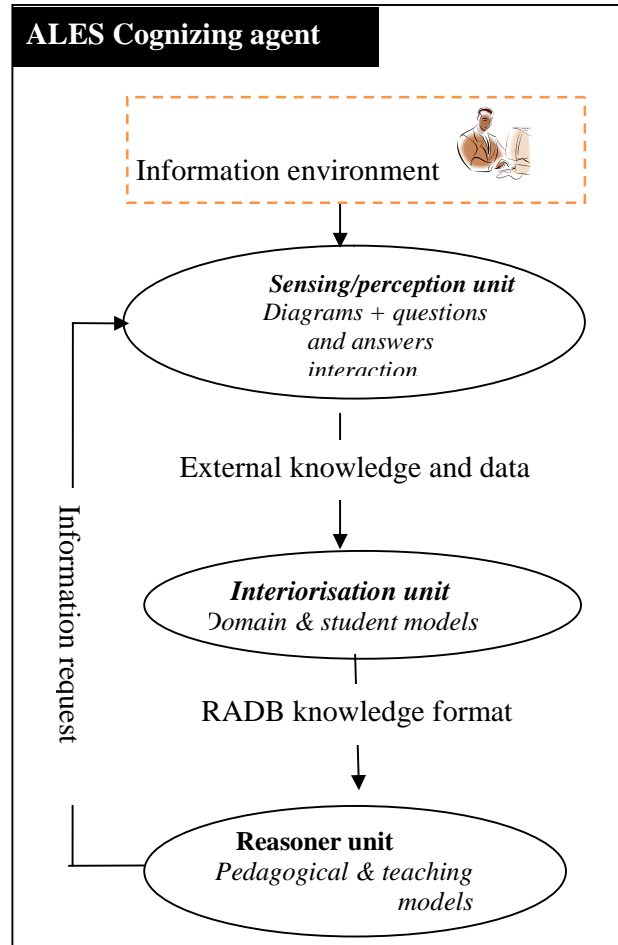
ALES Cognizing agent

Information environment

*Sensing/perception unit*
*Diagrams + questions and answers interaction*

External knowledge and data

*Interiorisation unit*
*Domain & student models*

RADB knowledge format

Information request

**Reasoner unit**
*Pedagogical & teaching models*